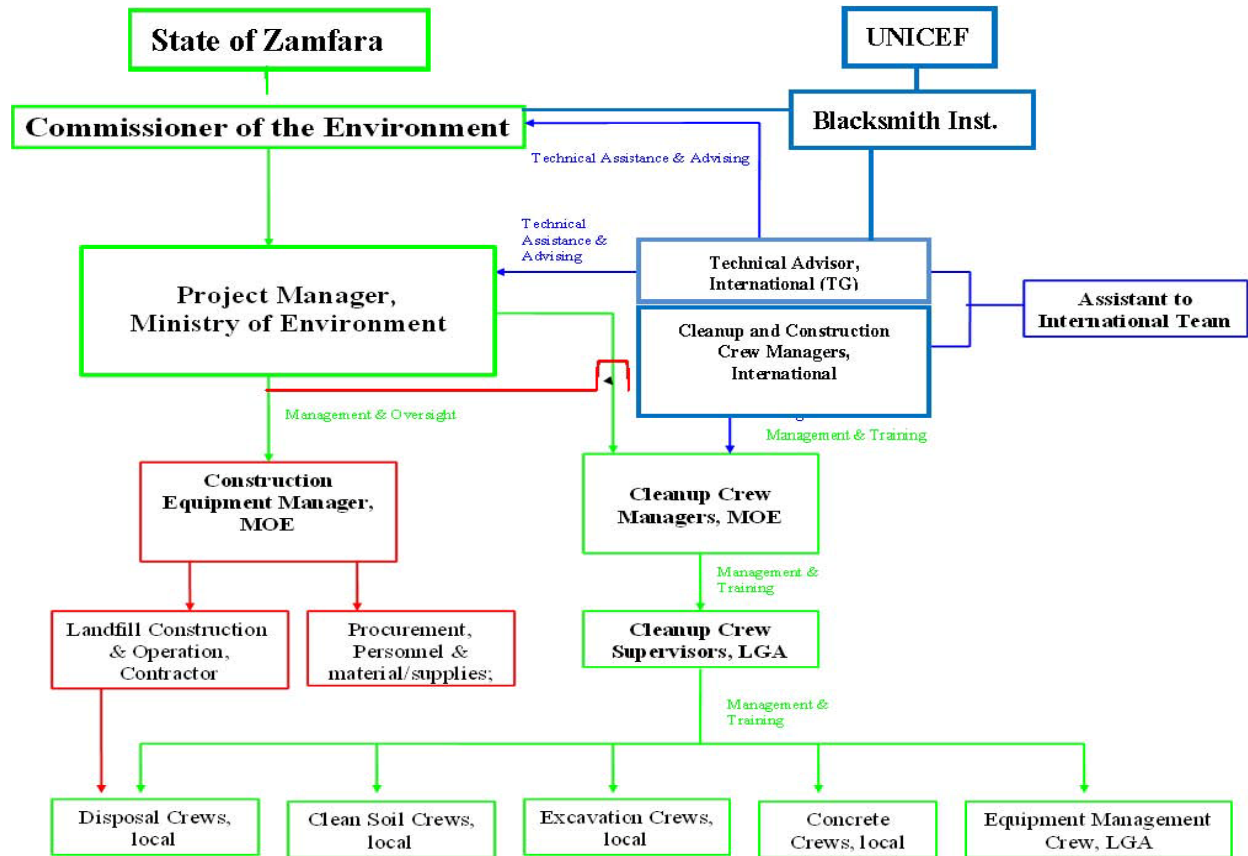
State of Zamfara

UNICEF

Commissioner of the Environment

Blacksmith Inst.

Technical Assistance & Advising

Technical Assistance & Advising

Project Manager, Ministry of Environment

Technical Advisor, International (TG)

Assistant to International Team

Cleanup and Construction Crew Managers, International

Management & Oversight

Management & Training

Construction Equipment Manager, MOE

Cleanup Crew Managers, MOE

Management & Training

Landfill Construction & Operation, Contractor

Procurement, Personnel & material/supplies;

Cleanup Crew Supervisors, LGA

Management & Training

Disposal Crews, local

Clean Soil Crews, local

Excavation Crews, local

Concrete Crews, local

Equipment Management Crew, LGA